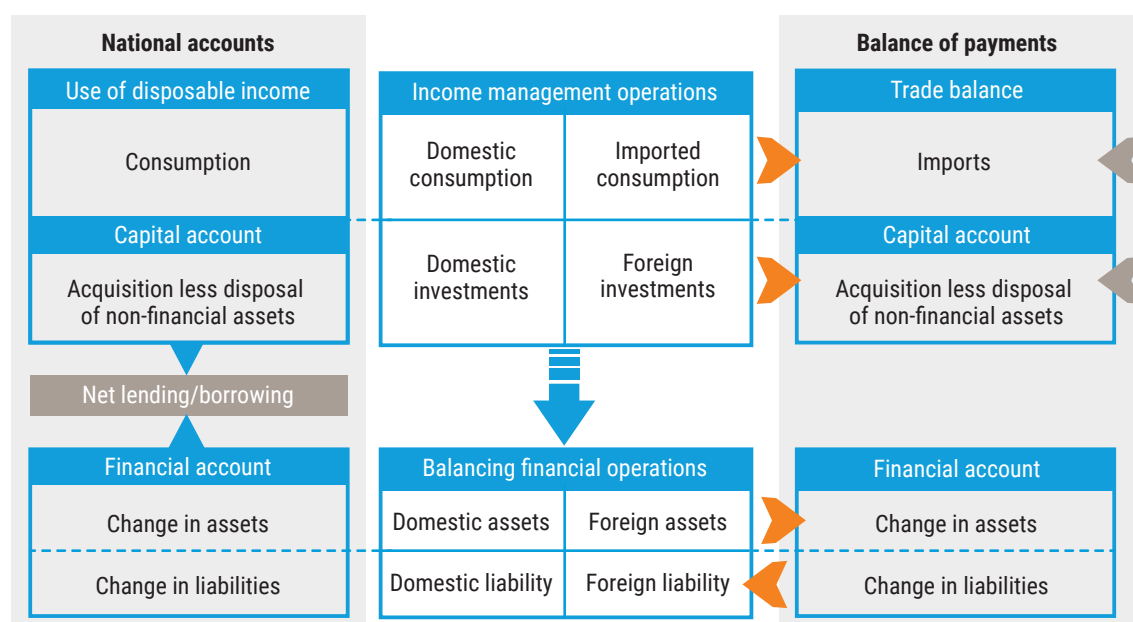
National accounts

Use of disposable income

Consumption

Capital account

Acquisition less disposal of non-financial assets

Net lending/borrowing

Financial account

Change in assets

Change in liabilities

Income management operations

| Domestic consumption | Imported consumption |
|---|---|
| Domestic investments | Foreign investments |

Balancing financial operations

| Domestic assets | Foreign assets |
|---|---|
| Domestic liability | Foreign liability |

Balance of payments

Trade balance

Imports

Capital account

Acquisition less disposal of non-financial assets

Financial account

Change in assets

Change in liabilities